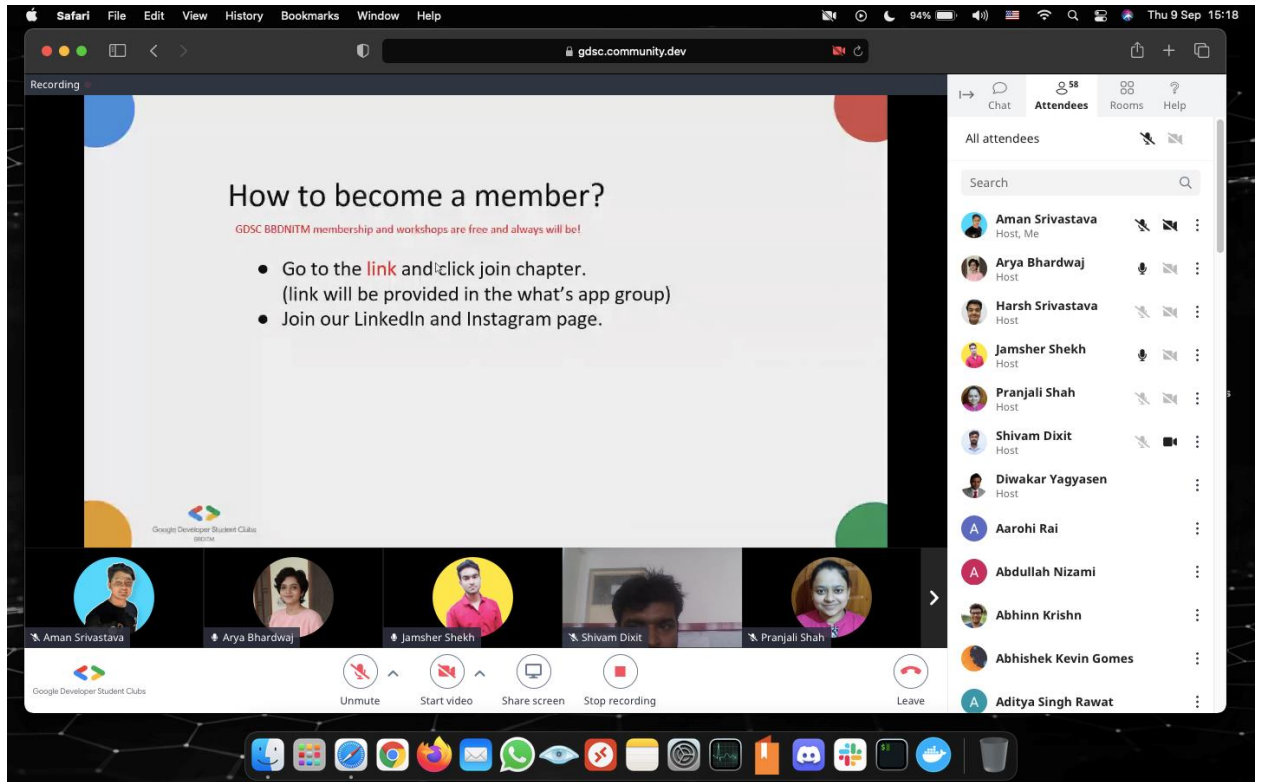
Safari File Edit View History Bookmarks Window Help
94% Thu 9 Sep 15:18
gdsc.community.dev
Recording

How to become a member?
GDSC BBDNITM membership and workshops are free and always will be!
• Go to the link and click join chapter. (link will be provided in the what's app group)
• Join our LinkedIn and Instagram page.

Google Developer Student Clubs
BBDITM

Chat
58
Attendees
Rooms
Help
All attendees
Search
Aman Srivastava
Host, Me
Arya Bhardwaj
Host
Harsh Srivastava
Host
Jamsher Shekh
Host
Pranjali Shah
Host
Shivam Dixit
Host
Diwakar Yagyasen
Host
A
Aarohi Rai
A
Abdullah Nizami
Abhinn Krishn
Abhishek Kevin Gomes
A
Aditya Singh Rawat

Aman Srivastava
Arya Bhardwaj
Jamsher Shekh
Shivam Dixit
Pranjali Shah

Google Developer Student Clubs
Unmute
Start video
Share screen
Stop recording
Leave